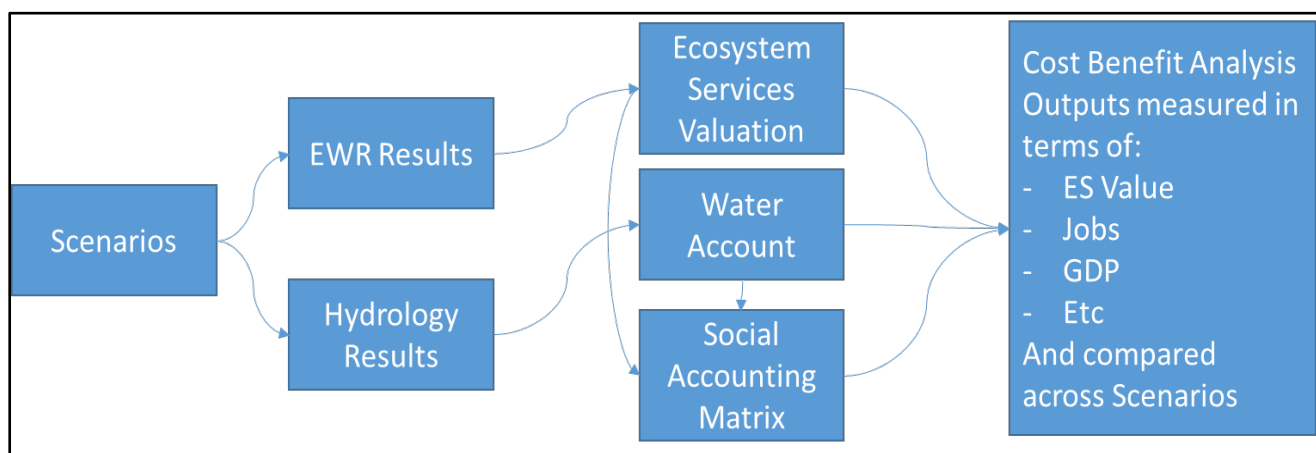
Scenarios

EWR Results

Hydrology Results

Ecosystem Services Valuation

Water Account

Social Accounting Matrix

Cost Benefit Analysis Outputs measured in terms of:
- ES Value
- Jobs
- GDP
- Etc
And compared across Scenarios